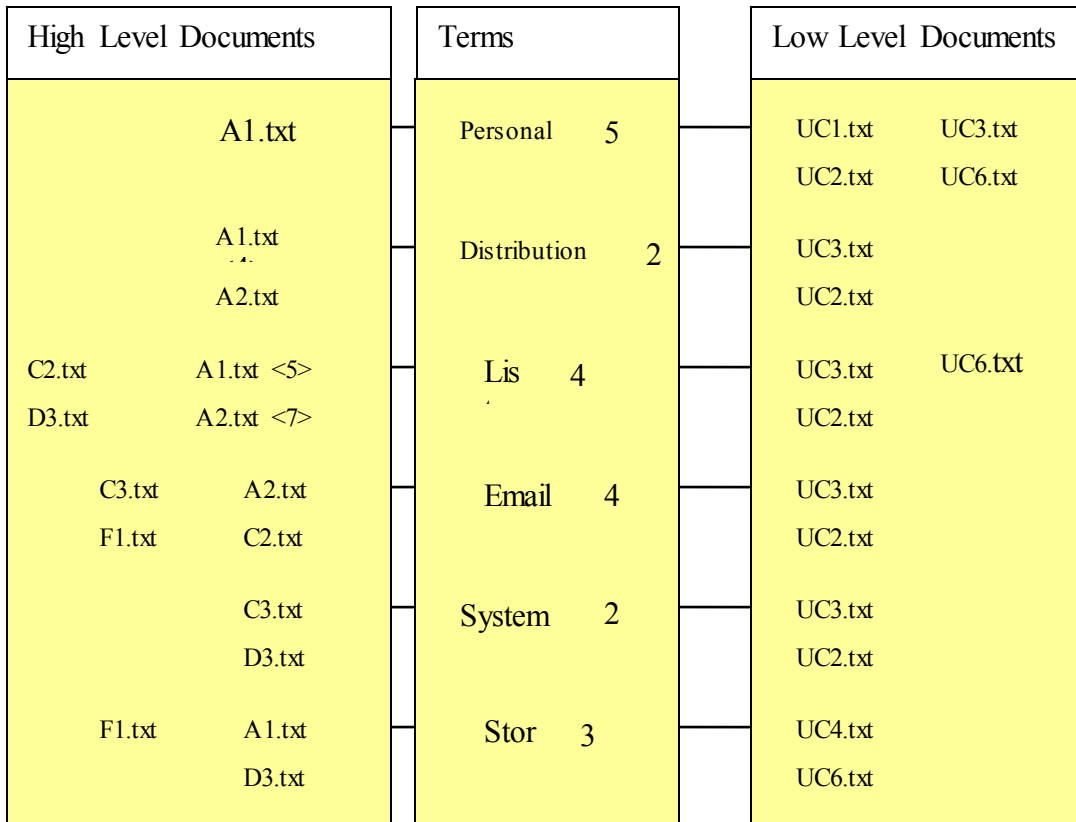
| High Level Documents | Terms | Low Level Documents |
|---|---|---|
| A1.txt | Personal 5 | UC1.txt UC3.txt UC2.txt UC6.txt |
| A1.txt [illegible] A2.txt | Distribution 2 | UC3.txt UC2.txt |
| C2.txt A1.txt <5> D3.txt A2.txt <7> | Lis 4 | UC3.txt UC6.txt UC2.txt |
| C3.txt A2.txt F1.txt C2.txt | Email 4 | UC3.txt UC2.txt |
| C3.txt D3.txt | System 2 | UC3.txt UC2.txt |
| F1.txt A1.txt D3.txt | Stor 3 | UC4.txt UC6.txt |